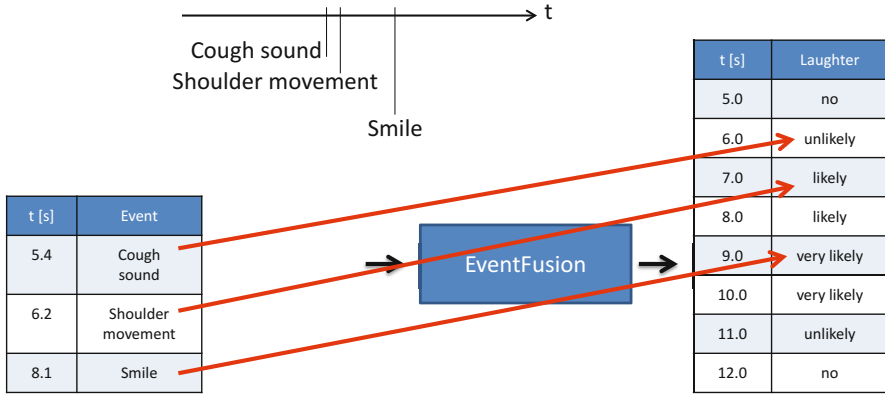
t

Cough sound
Shoulder movement
Smile

| t [s] | Event |
|---|---|
| 5.4 | Cough sound |
| 6.2 | Shoulder movement |
| 8.1 | Smile |

EventFusion

| t [s] | Laughter |
|---|---|
| 5.0 | no |
| 6.0 | unlikely |
| 7.0 | likely |
| 8.0 | likely |
| 9.0 | very likely |
| 10.0 | very likely |
| 11.0 | unlikely |
| 12.0 | no |